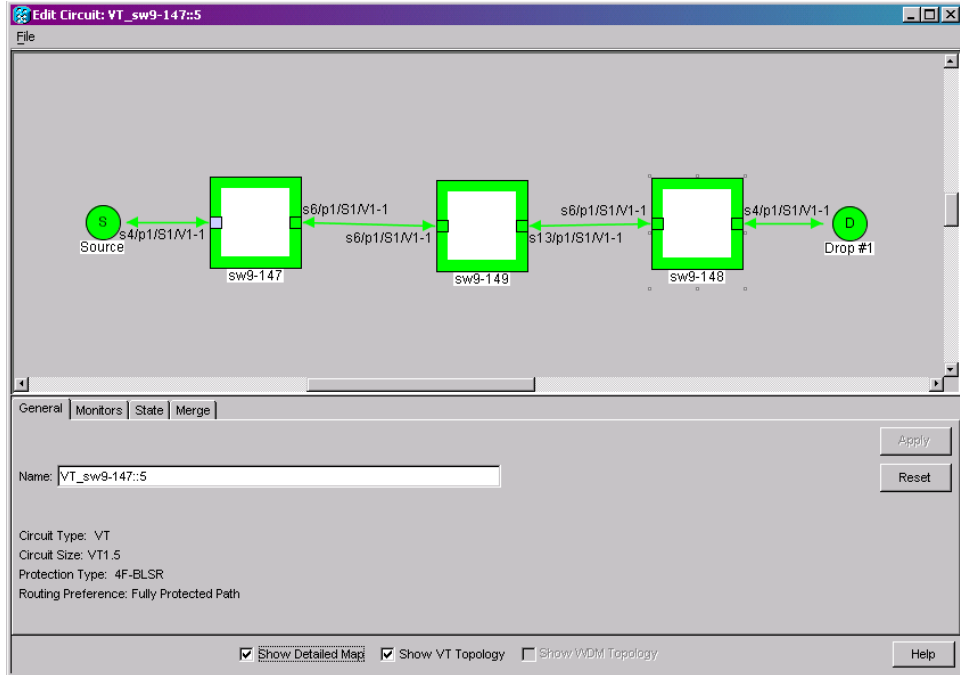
Edit Circuit: VT_sw9-147::5

File

S
Source
s4/p1/S1/V1-1
sw9-147
s6/p1/S1/V1-1
s6/p1/S1/V1-1
sw9-149
s6/p1/S1/V1-1
s13/p1/S1/V1-1
sw9-148
s4/p1/S1/V1-1
D
Drop #1

General | Monitors | State | Merge

Apply
Reset

Name: VT_sw9-147::5

Circuit Type: VT
Circuit Size: VT1.5
Protection Type: 4F-BLSR
Routing Preference: Fully Protected Path

Show Detailed Map
Show VT Topology
Show WDM Topology
Help